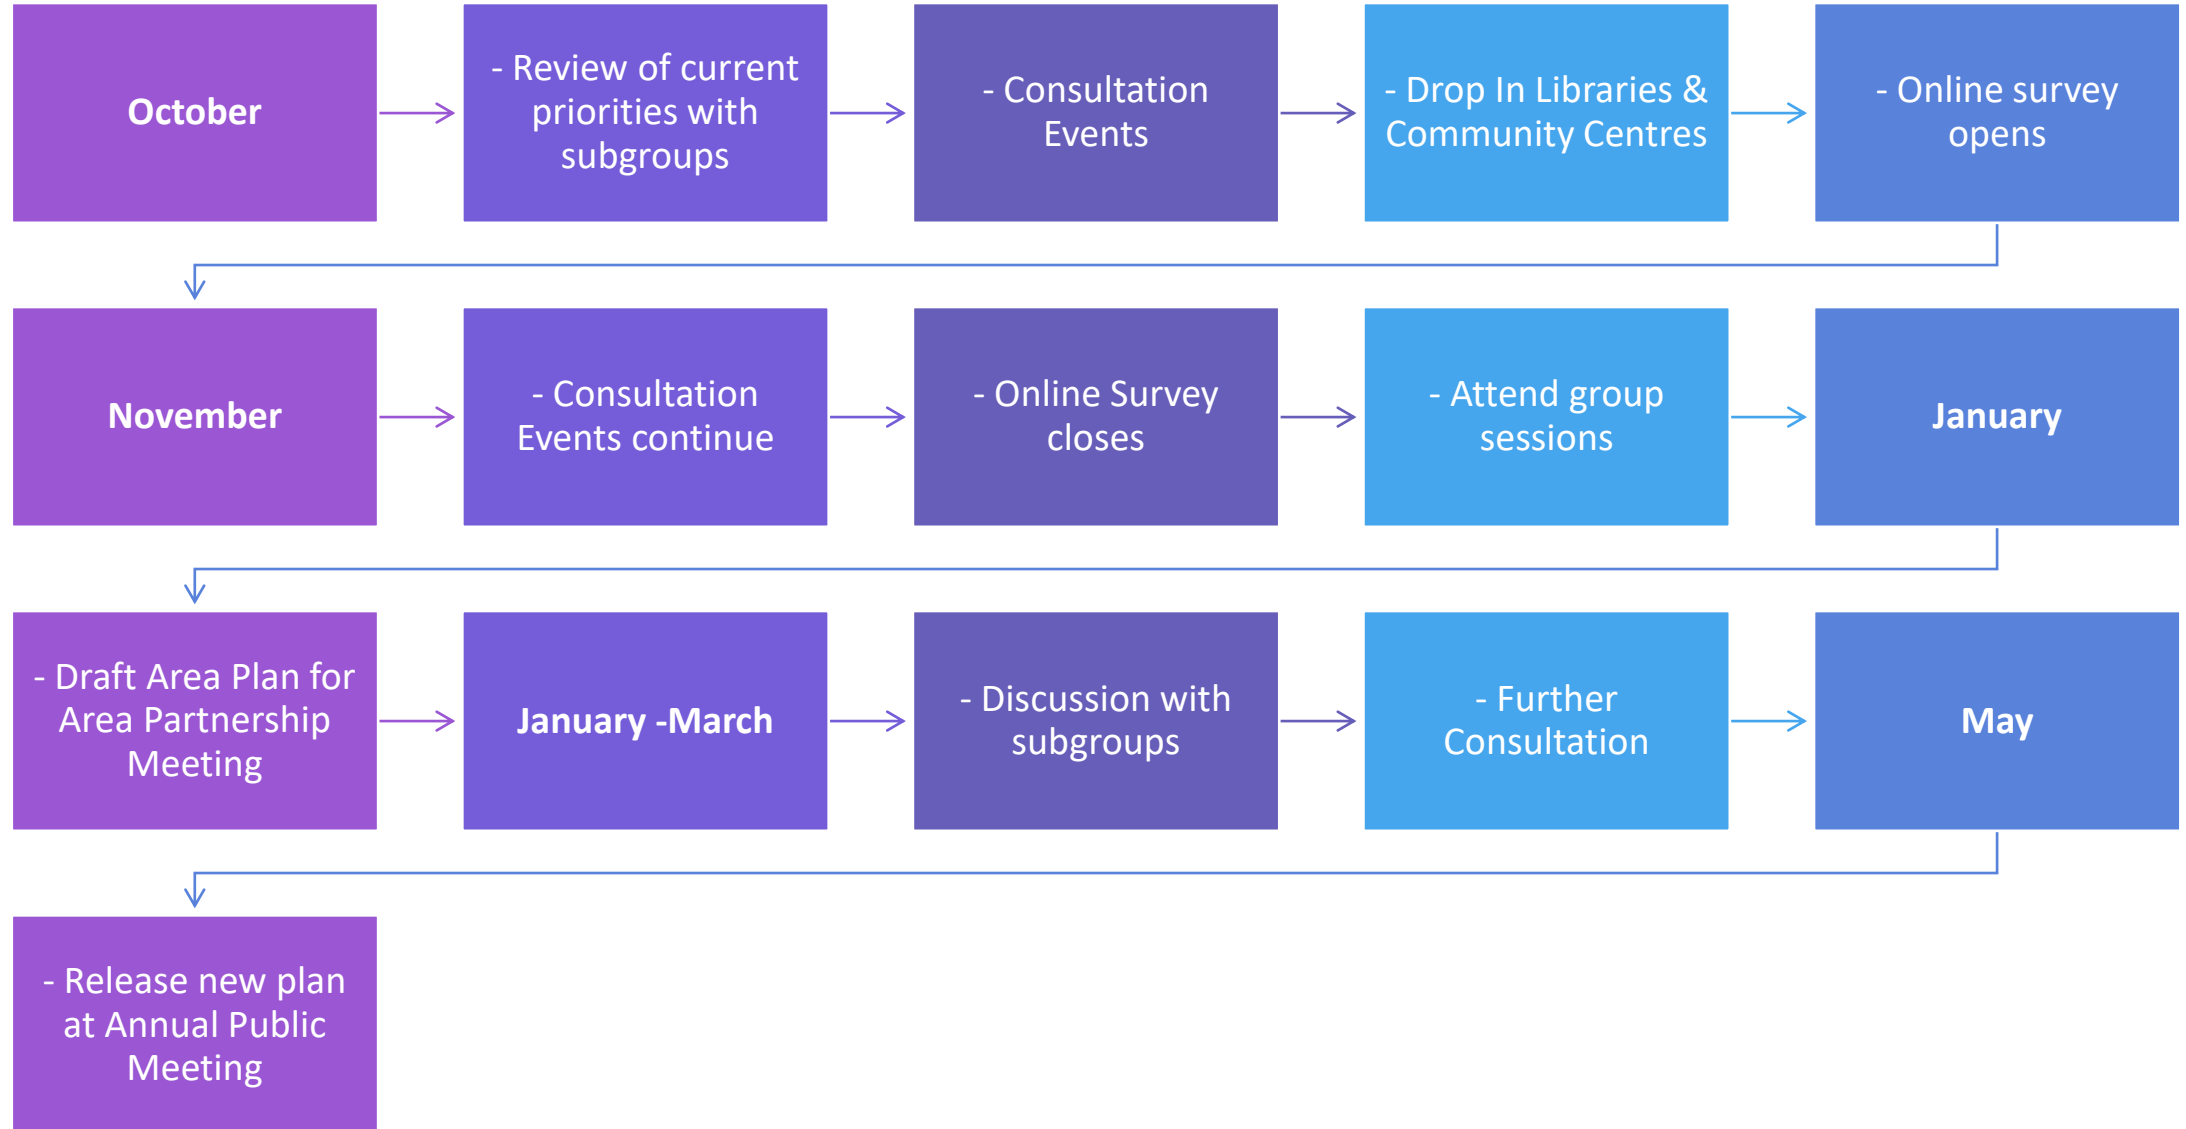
October

- Review of current priorities with subgroups

- Consultation Events

- Drop In Libraries & Community Centres

- Online survey opens

November

- Consultation Events continue

- Online Survey closes

- Attend group sessions

January

- Draft Area Plan for Area Partnership Meeting

January -March

- Discussion with subgroups

- Further Consultation

May

- Release new plan at Annual Public Meeting